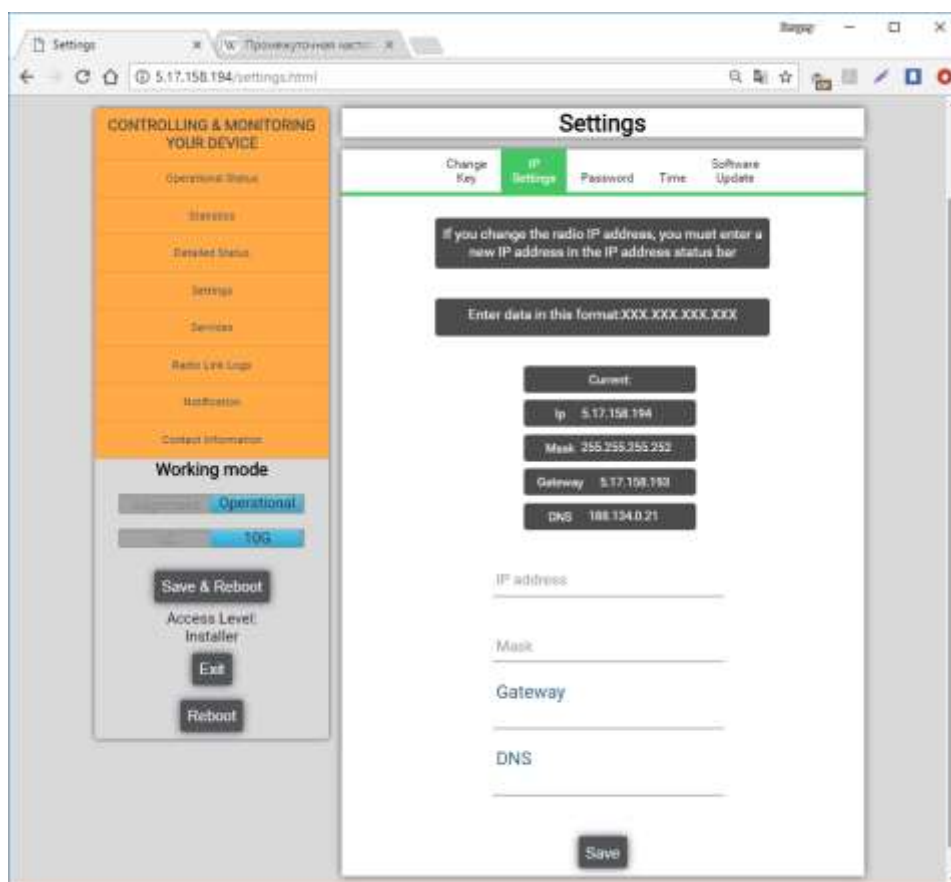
Settings
W Промежуточная част
Вадим
5.17.158.194/settings.html

CONTROLLING & MONITORING YOUR DEVICE
Operational Status
Statistics
Detailed Status
Settings
Services
Radio Link Logs
Notification
Contact Information
Working mode
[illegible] Operational
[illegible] 10G
Save & Reboot
Access Level: Installer
Exit
Reboot

Settings
Change Key
IP Settings
Password
Time
Software Update

If you change the radio IP address, you must enter a new IP address in the IP address status bar

Enter data in this format:XXX.XXX.XXX.XXX

Current:
Ip 5.17.158.194
Mask 255.255.255.252
Gateway 5.17.158.193
DNS 188.134.0.21

IP address
Mask
Gateway
DNS
Save